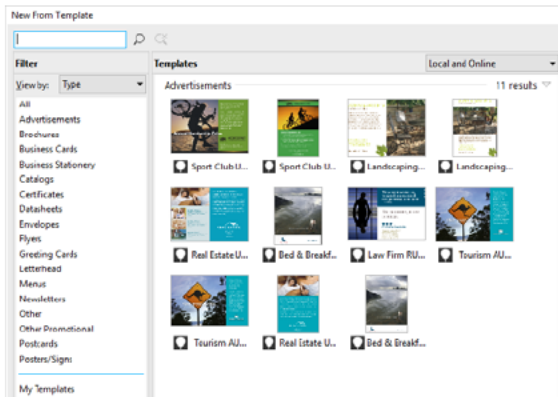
New From Template

Filter

View by: Type

All
Advertisements
Brochures
Business Cards
Business Stationery
Catalogs
Certificates
Datasheets
Envelopes
Flyers
Greeting Cards
Letterhead
Menus
Newsletters
Other
Other Promotional
Postcards
Posters/Signs

My Templates

Templates

Local and Online

Advertisements

11 results

Sport Club U...
Sport Club U...
Landscaping...
Landscaping...
Real Estate U...
Bed & Breakf...
Law Firm RU...
Tourism AU...
Tourism AU...
Real Estate U...
Bed & Breakf...